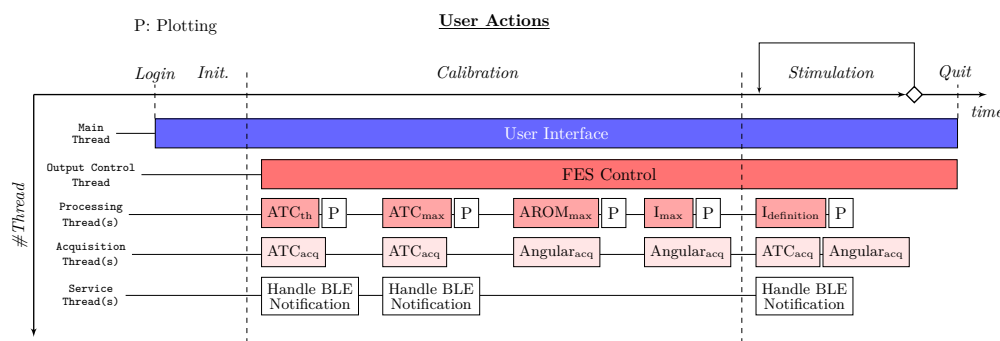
P: Plotting

User Actions

Login Init. Calibration Stimulation Quit

time

#Thread

Main Thread

User Interface

Output Control Thread

FES Control

Processing Thread(s)

$ATC_{th}$ P $ATC_{max}$ P $AROM_{max}$ P $I_{max}$ P $I_{definition}$ P

Acquisition Thread(s)

$ATC_{acq}$ $ATC_{acq}$ $Angular_{acq}$ $Angular_{acq}$ $ATC_{acq}$ $Angular_{acq}$

Service Thread(s)

Handle BLE Notification Handle BLE Notification Handle BLE Notification